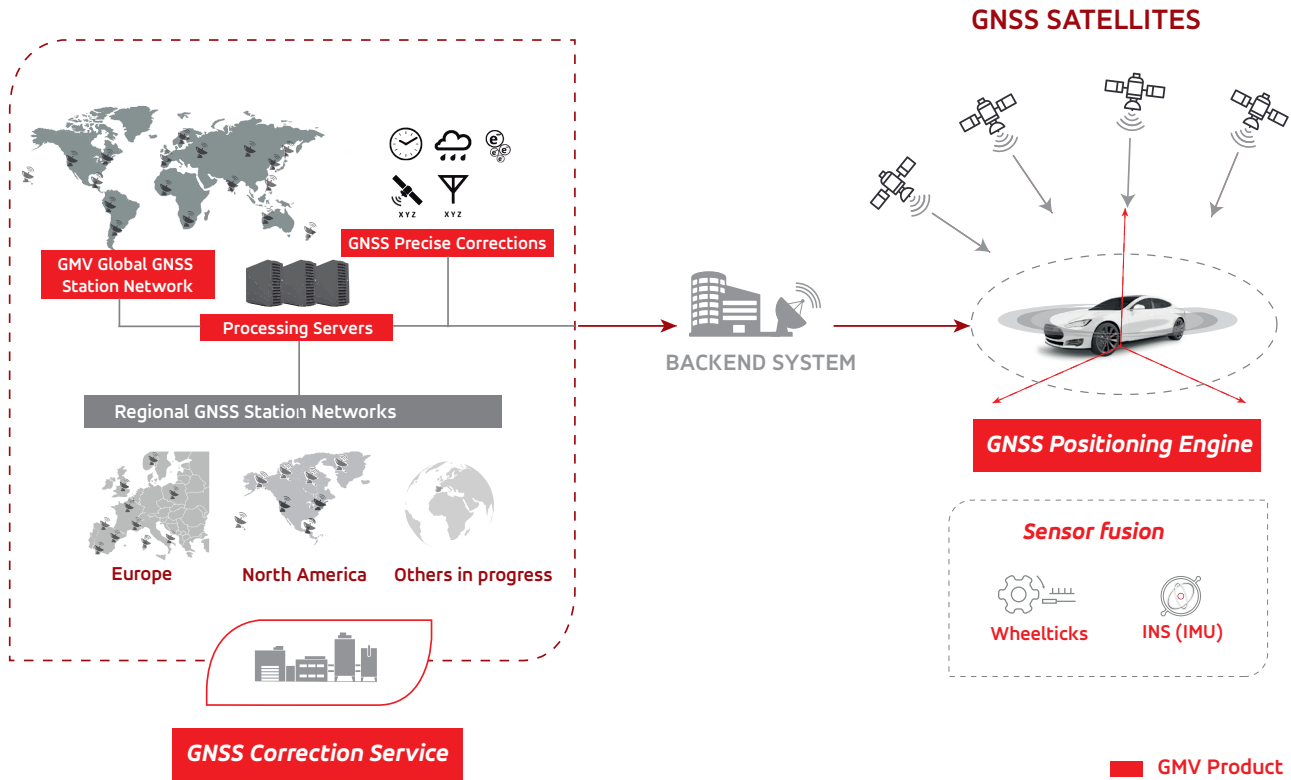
GNSS SATELLITES

XYZ XYZ

GNSS Precise Corrections

GMV Global GNSS Station Network

Processing Servers

BACKEND SYSTEM

Regional GNSS Station Networks

Europe

North America

Others in progress

GNSS Positioning Engine

Sensor fusion

Wheelticks

INS (IMU)

GNSS Correction Service

GMV Product